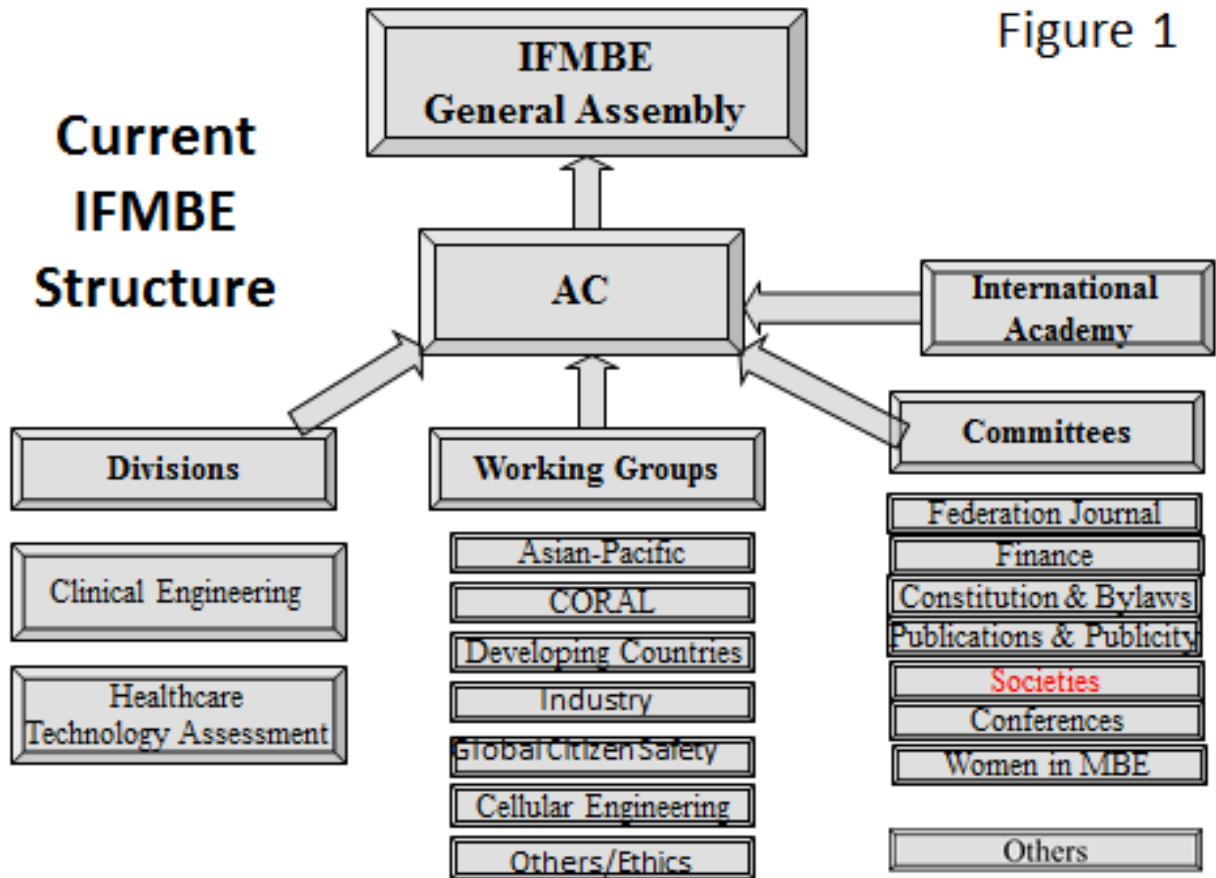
Figure 1

Current IFMBE Structure

IFMBE
General Assembly

AC

International Academy

Divisions

Working Groups

Committees

Clinical Engineering

Healthcare Technology Assessment

Asian-Pacific

CORAL

Developing Countries

Industry

Global Citizen Safety

Cellular Engineering

Others/Ethics

Federation Journal

Finance

Constitution & Bylaws

Publications & Publicity

Societies

Conferences

Women in MBE

Others